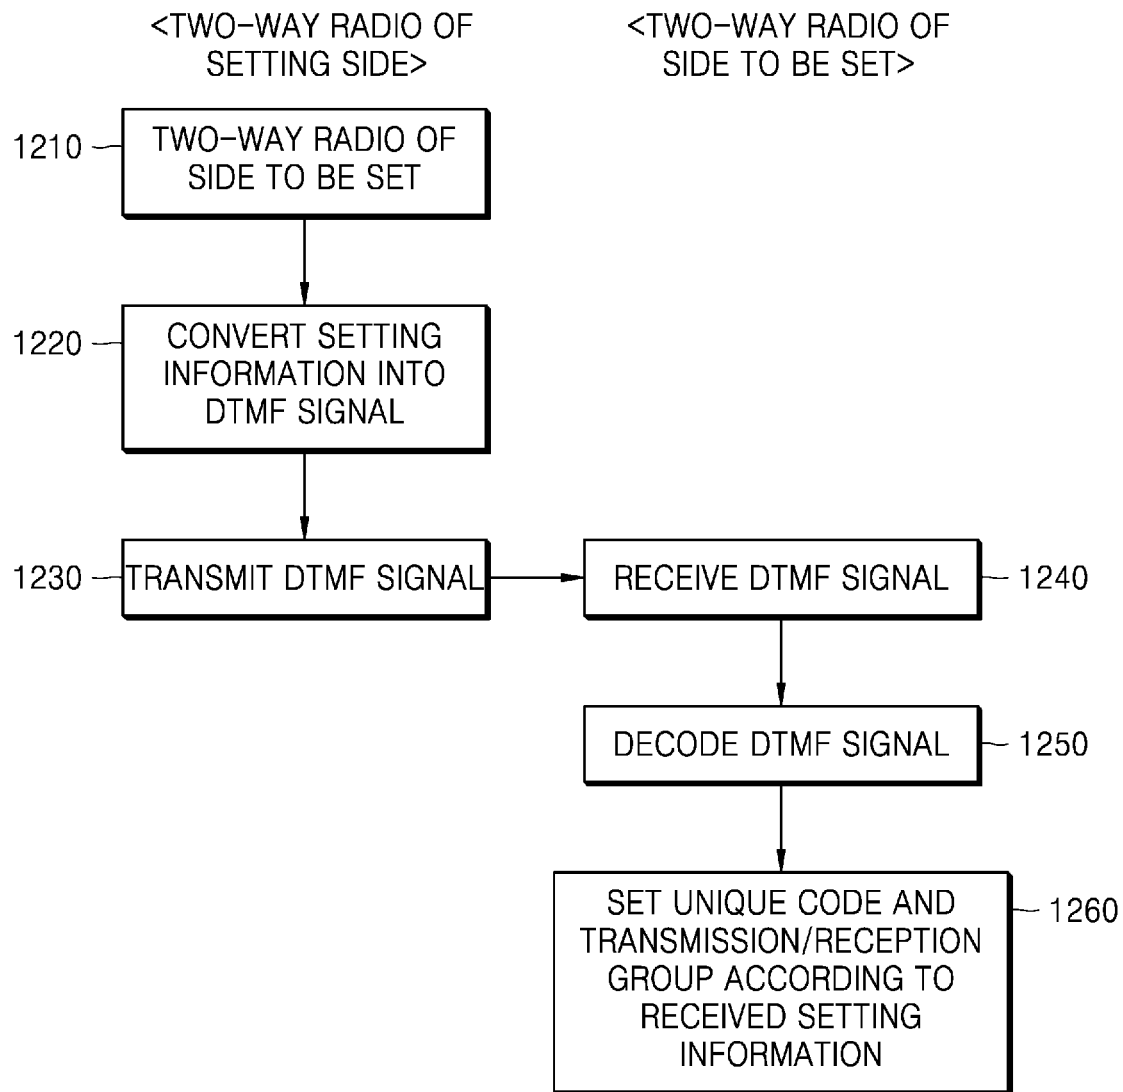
<TWO-WAY RADIO OF SETTING SIDE>

<TWO-WAY RADIO OF SIDE TO BE SET>

1210

TWO-WAY RADIO OF SIDE TO BE SET

1220

CONVERT SETTING INFORMATION INTO DTMF SIGNAL

1230

TRANSMIT DTMF SIGNAL

RECEIVE DTMF SIGNAL

1240

DECODE DTMF SIGNAL

1250

SET UNIQUE CODE AND TRANSMISSION/RECEPTION GROUP ACCORDING TO RECEIVED SETTING INFORMATION

1260